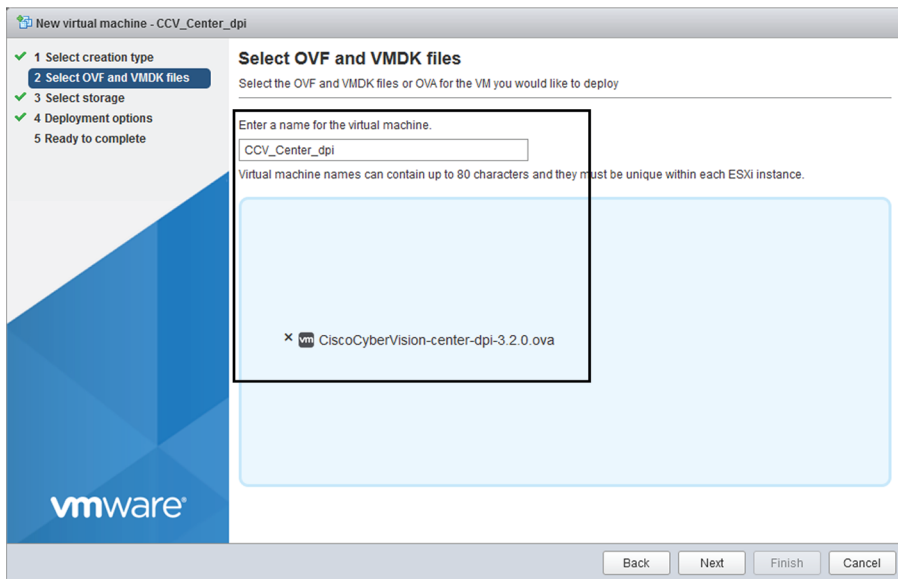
New virtual machine - CCV_Center_dpi

1 Select creation type
2 Select OVF and VMDK files
3 Select storage
4 Deployment options
5 Ready to complete

Select OVF and VMDK files
Select the OVF and VMDK files or OVA for the VM you would like to deploy

Enter a name for the virtual machine.
CCV_Center_dpi
Virtual machine names can contain up to 80 characters and they must be unique within each ESXi instance.

× vm CiscoCyberVision-center-dpi-3.2.0.ova

vmware

Back Next Finish Cancel